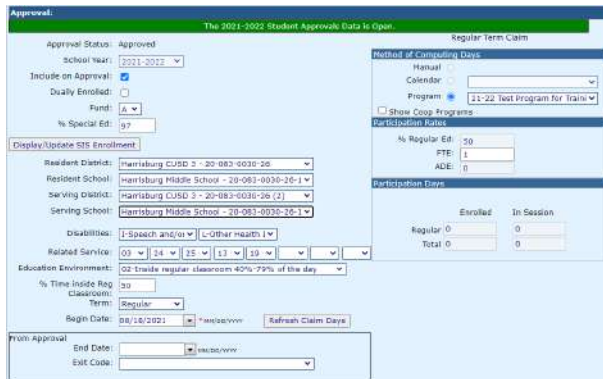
Approval:

The 2021-2022 Student Approvals Data is Open.

Regular Term Claim

Approval Status: Approved

School Year: 2021-2022

Include on Approval:

Dually Enrolled:

Fund: A

% Special Ed: 97

Display/Update SIS Enrollment

Resident District: Harrisburg CUSD 3 - 20-083-0030-26

Resident School: Harrisburg Middle School - 20-083-0030-26-1

Serving District: Harrisburg CUSD 3 - 20-083-0030-26 (2)

Serving School: Harrisburg Middle School - 20-083-0030-26-1

Disabilities: I-Speech and/or | L-Other Health I

Related Service: 03 | 24 | 25 | 13 | 10

Education Environment: 02-Inside regular classroom 40%-79% of the day

% Time inside Reg Classroom: 50

Term: Regular

Begin Date: 08/18/2021 * mm/dd/yyyy

Refresh Claim Days

From Approval

End Date: mm/dd/yyyy

Exit Code:

Method of Computing Days

Manual

Calendar

Program 11-22 Test Program for Traini

Show Coop Programs

Participation Rates

% Regular Ed: 50

FTE: 1

ADE: 0

Participation Days

| | Enrolled | In Session |
|---|---|---|
| Regular | 0 | 0 |
| Total | 0 | 0 |